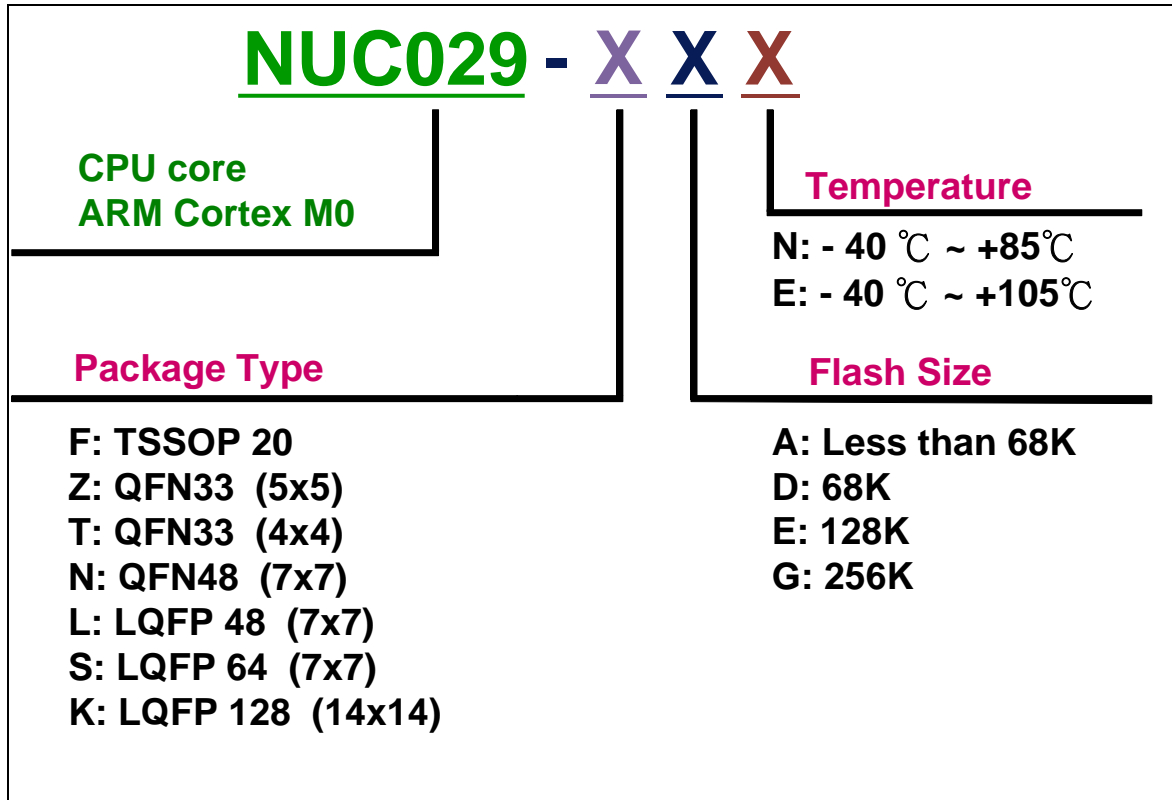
NUC029 - X X X

CPU core
ARM Cortex M0

Temperature

N: - 40 ℃ ~ +85℃
E: - 40 ℃ ~ +105℃

Package Type

Flash Size

F: TSSOP 20
Z: QFN33 (5x5)
T: QFN33 (4x4)
N: QFN48 (7x7)
L: LQFP 48 (7x7)
S: LQFP 64 (7x7)
K: LQFP 128 (14x14)

A: Less than 68K
D: 68K
E: 128K
G: 256K